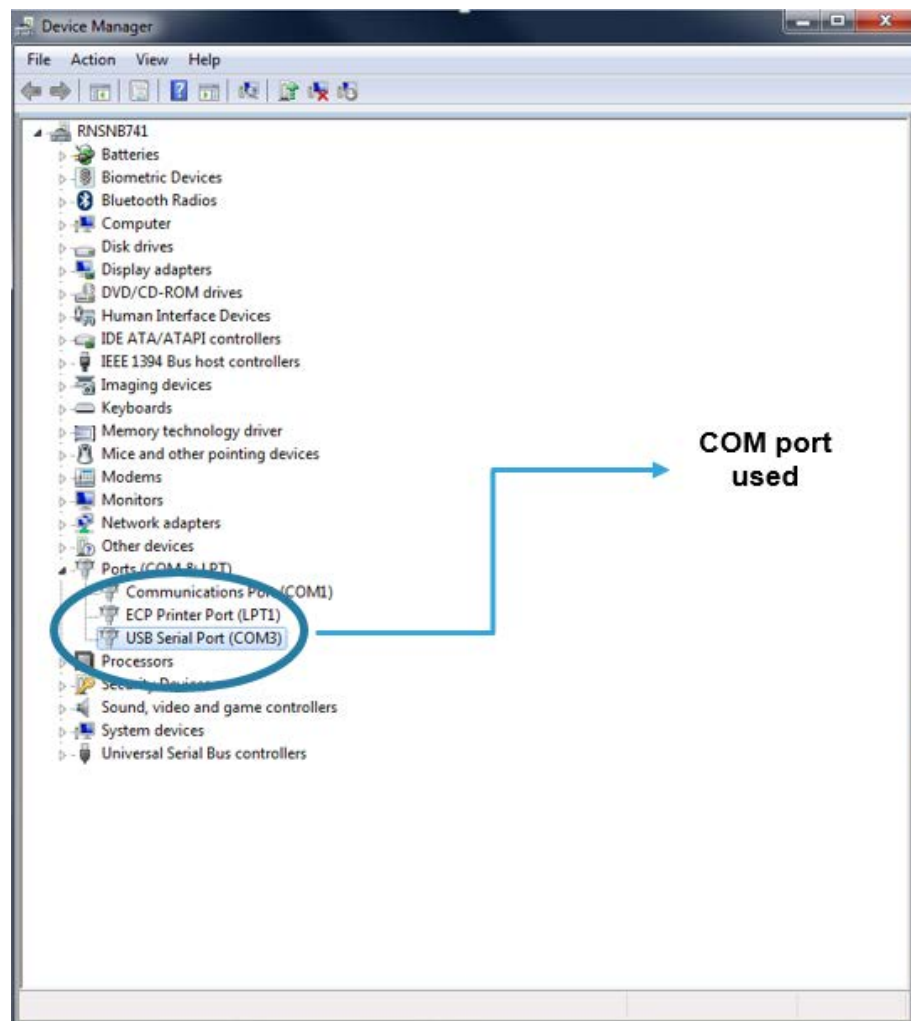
Device Manager

File Action View Help

RNSNB741
Batteries
Biometric Devices
Bluetooth Radios
Computer
Disk drives
Display adapters
DVD/CD-ROM drives
Human Interface Devices
IDE ATA/ATAPI controllers
IEEE 1394 Bus host controllers
Imaging devices
Keyboards
Memory technology driver
Mice and other pointing devices
Modems
Monitors
Network adapters
Other devices
Ports (COM & LPT)
Communications Port (COM1)
ECP Printer Port (LPT1)
USB Serial Port (COM3)
Processors
Security Devices
Sound, video and game controllers
System devices
Universal Serial Bus controllers

COM port used